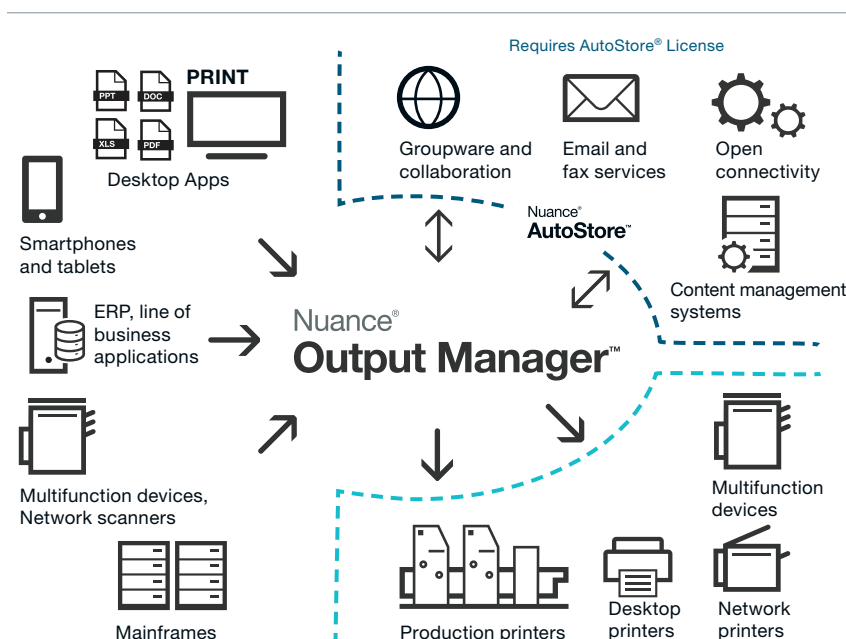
Requires AutoStore® License

PPT DOC PRINT
XLS PDF
Desktop Apps

Groupware and collaboration

Email and fax services

Open connectivity

Smartphones and tablets

Nuance® AutoStore™

Content management systems

ERP, line of business applications

Nuance® Output Manager™

Multifunction devices, Network scanners

Multifunction devices

Mainframes

Production printers

Desktop printers

Network printers